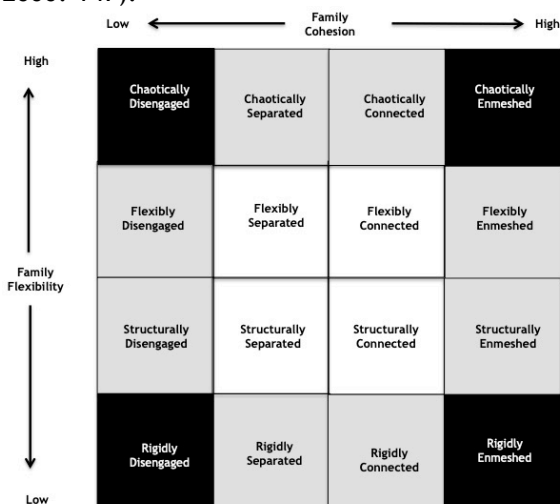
2000: 144).

Low Family Cohesion High

High

Family Flexibility

Low

| Chaotically Disengaged | Chaotically Separated | Chaotically Connected | Chaotically Enmeshed |
|---|---|---|---|
| Flexibly Disengaged | Flexibly Separated | Flexibly Connected | Flexibly Enmeshed |
| Structurally Disengaged | Structurally Separated | Structurally Connected | Structurally Enmeshed |
| Rigidly Disengaged | Rigidly Separated | Rigidly Connected | Rigidly Enmeshed |